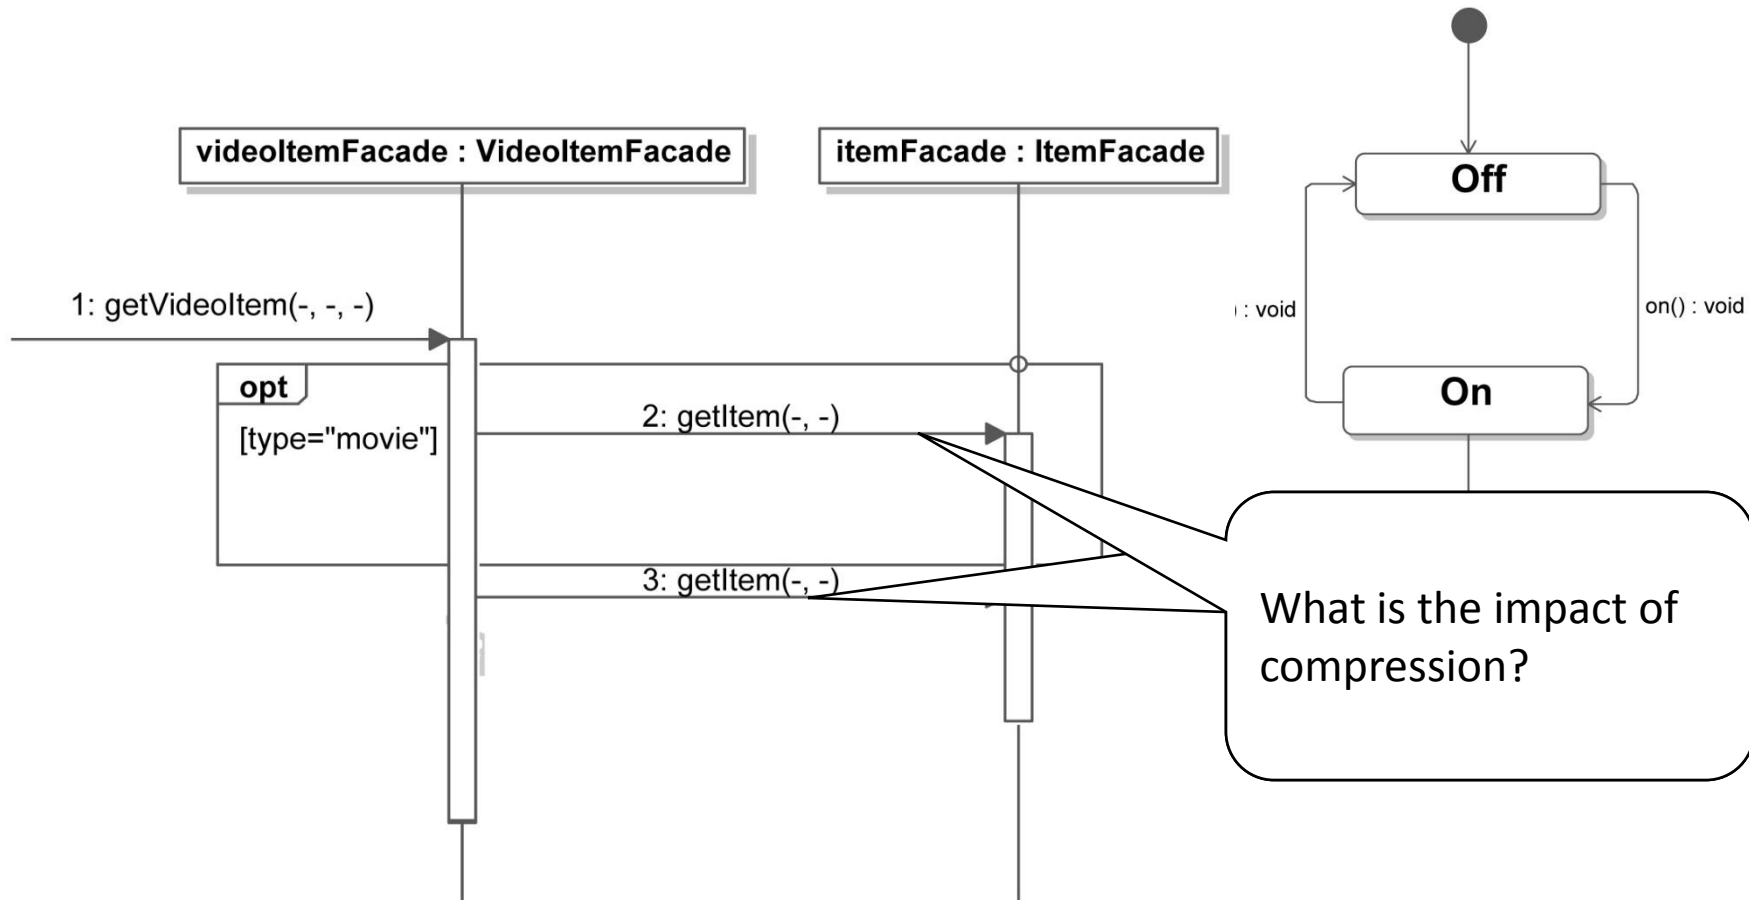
videoItemFacade : VideoItemFacade

itemFacade : ItemFacade

1: getVideoItem(-, -, -)

opt

[type="movie"]

2: getItem(-, -)

3: getItem(-, -)

Off

On

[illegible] : void

on() : void

What is the impact of compression?